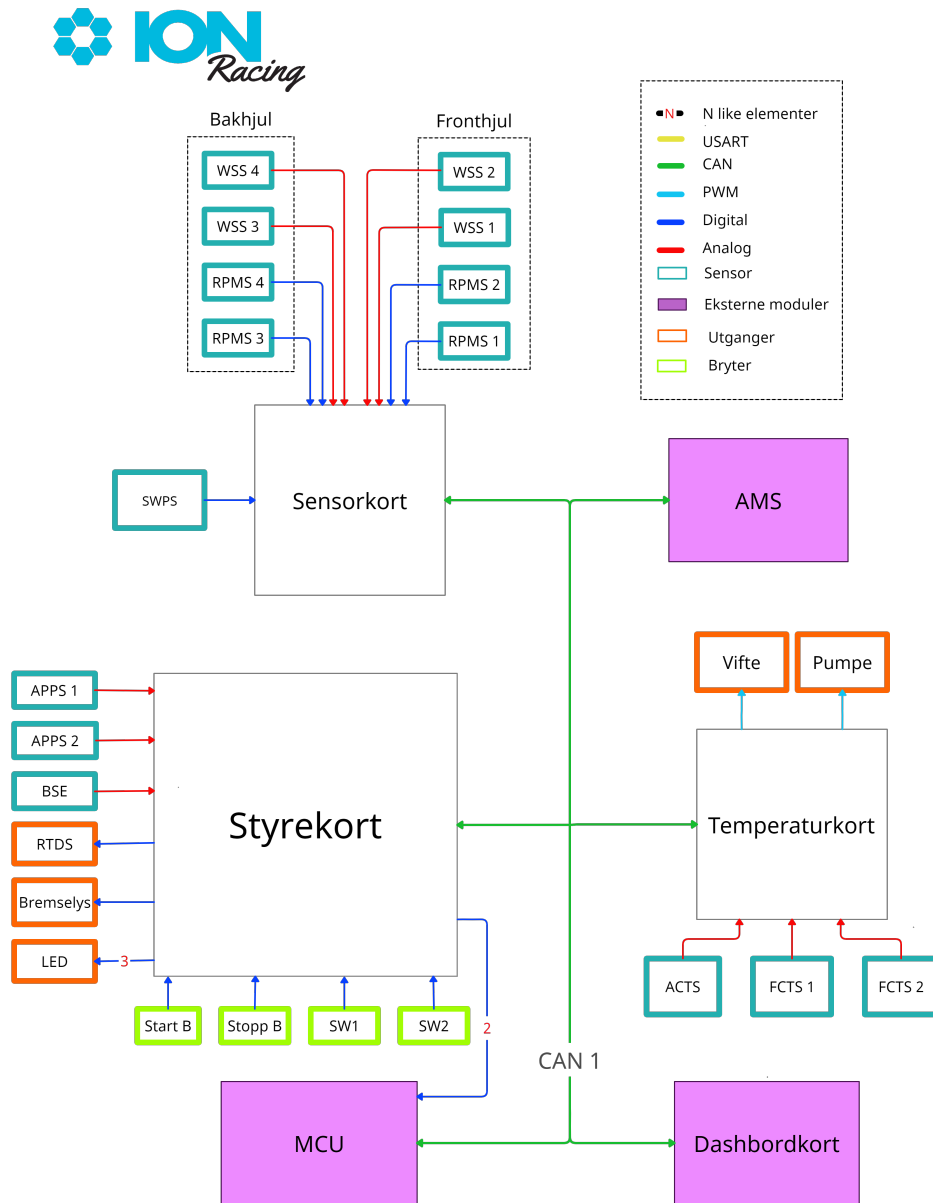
ION Racing

Bakhjul
WSS 4
WSS 3
RPMS 4
RPMS 3

Fronthjul
WSS 2
WSS 1
RPMS 2
RPMS 1

N N like elementer
USART
CAN
PWM
Digital
Analog
Sensor
Eksterne moduler
Utganger
Bryter

SWPS
Sensorkort
AMS

Vifte
Pumpe

APPS 1
APPS 2
BSE
RTDS
Bremselys
LED
3
Styrekort
Temperaturkort

ACTS
FCTS 1
FCTS 2

Start B
Stopp B
SW1
SW2
2
CAN 1

MCU
Dashbordkort